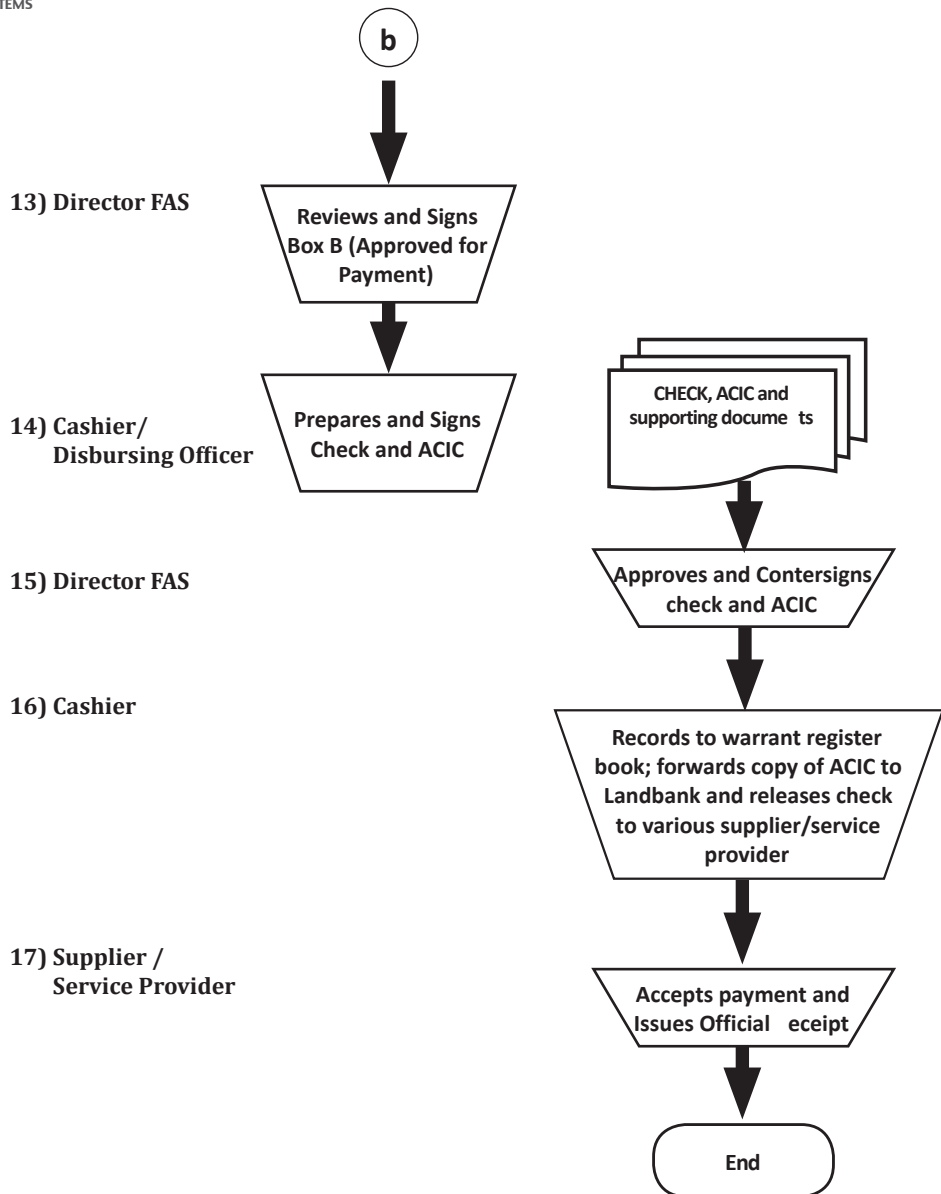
TEMS

b

13) Director FAS

Reviews and Signs Box B (Approved for Payment)

14) Cashier/ Disbursing Officer

Prepares and Signs Check and ACIC

CHECK, ACIC and supporting docume ts

15) Director FAS

Approves and Contersigns check and ACIC

16) Cashier

Records to warrant register book; forwards copy of ACIC to Landbank and releases check to various supplier/service provider

17) Supplier / Service Provider

Accepts payment and Issues Official eceipt

End